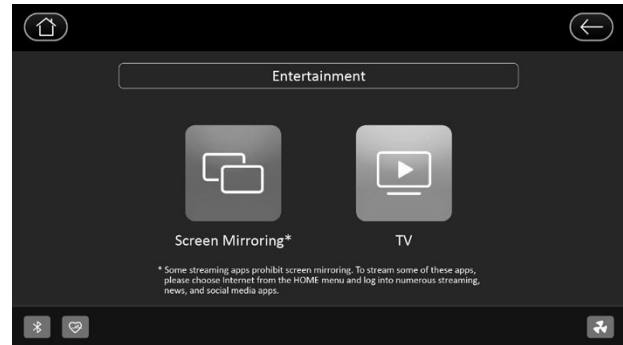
Entertainment

Screen Mirroring*

TV

* Some streaming apps prohibit screen mirroring. To stream some of these apps, please choose Internet from the HOME menu and log into numerous streaming, news, and social media apps.